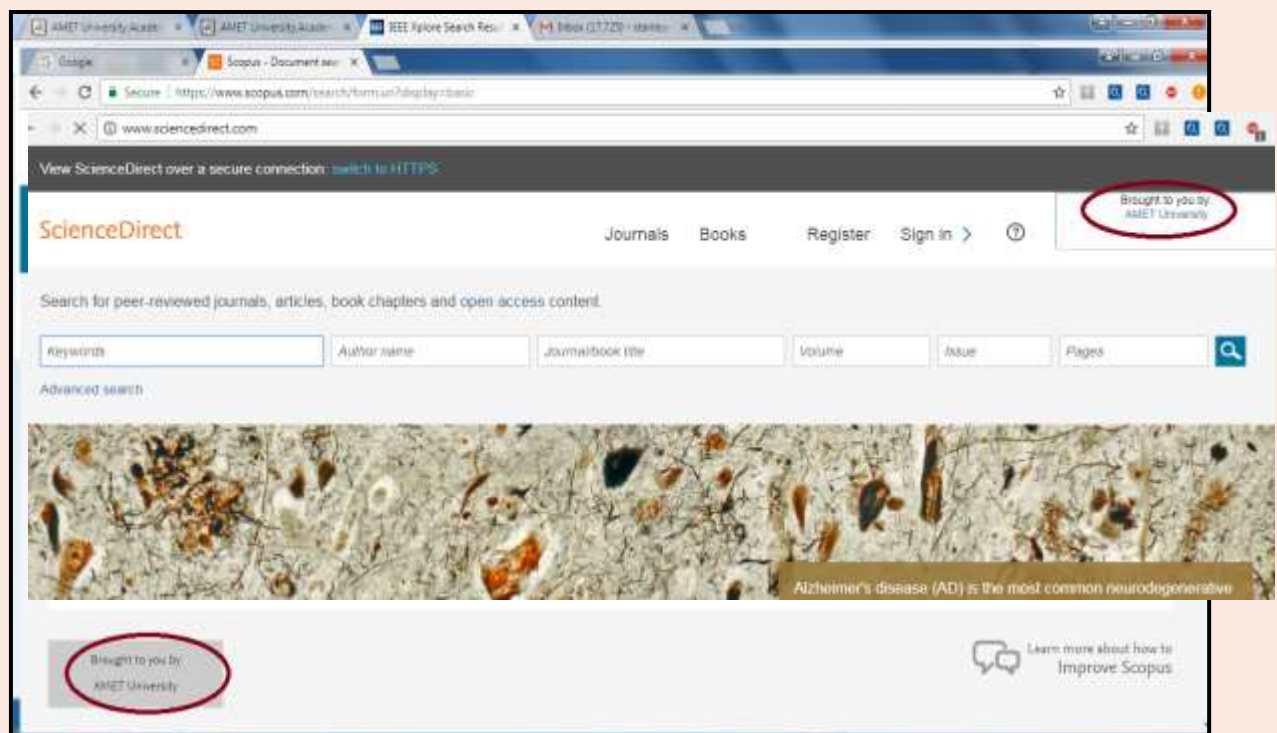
AMET University Acade × AMET University Acade × IEEE Xplore Search Resu × M Inbox (17,725) - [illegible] ×

Google × Scopus - Document sea ×

Secure | https://www.scopus.com/search/form.uri?display=basic

www.sciencedirect.com

View ScienceDirect over a secure connection: switch to HTTPS

ScienceDirect

Journals Books Register Sign in >

Brought to you by
AMET University

Search for peer-reviewed journals, articles, book chapters and open access content.

Keywords | Author name | Journal/book title | Volume | Issue | Pages

Advanced search

Alzheimer's disease (AD) is the most common neurodegenerative

Brought to you by
AMET University

Learn more about how to
Improve Scopus